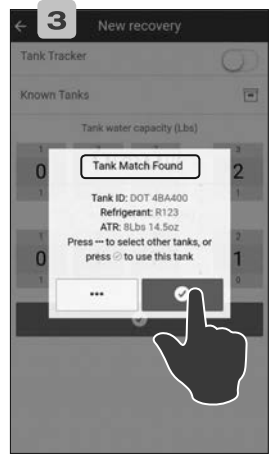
3

New recovery

Tank Tracker

Known Tanks

Tank water capacity (Lbs)

0

2

0

1

Tank Match Found

Tank ID: DOT 4BA400
Refrigerant: R123
ATR: 8Lbs 14.5oz
Press ··· to select other tanks, or press ⊘ to use this tank

···